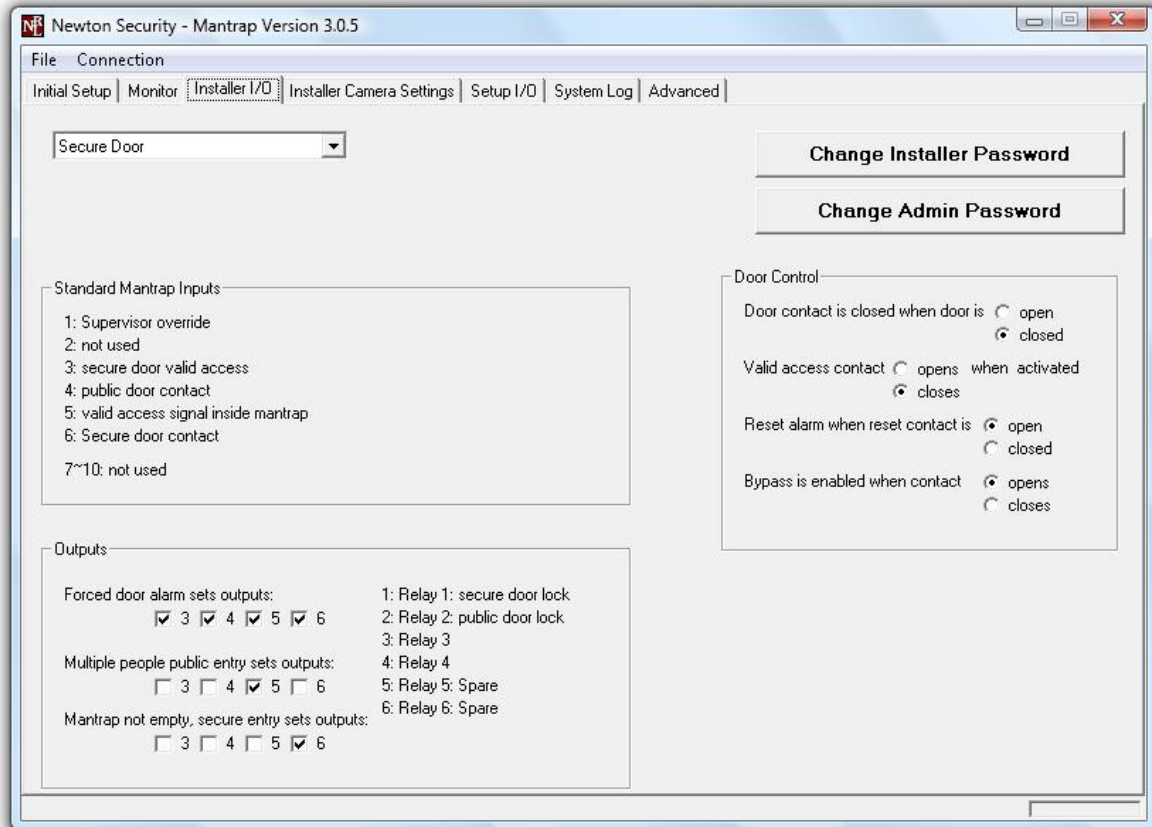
NS Newton Security - Mantrap Version 3.0.5

File Connection

Initial Setup | Monitor | Installer I/O | Installer Camera Settings | Setup I/O | System Log | Advanced

Secure Door

Change Installer Password

Change Admin Password

Standard Mantrap Inputs

1: Supervisor override
2: not used
3: secure door valid access
4: public door contact
5: valid access signal inside mantrap
6: Secure door contact

7~10: not used

Door Control

Door contact is closed when door is open closed

Valid access contact opens closes when activated

Reset alarm when reset contact is open closed

Bypass is enabled when contact opens closes

Outputs

Forced door alarm sets outputs:
3 4 5 6

Multiple people public entry sets outputs:
3 4 5 6

Mantrap not empty, secure entry sets outputs:
3 4 5 6

1: Relay 1: secure door lock
2: Relay 2: public door lock
3: Relay 3
4: Relay 4
5: Relay 5: Spare
6: Relay 6: Spare